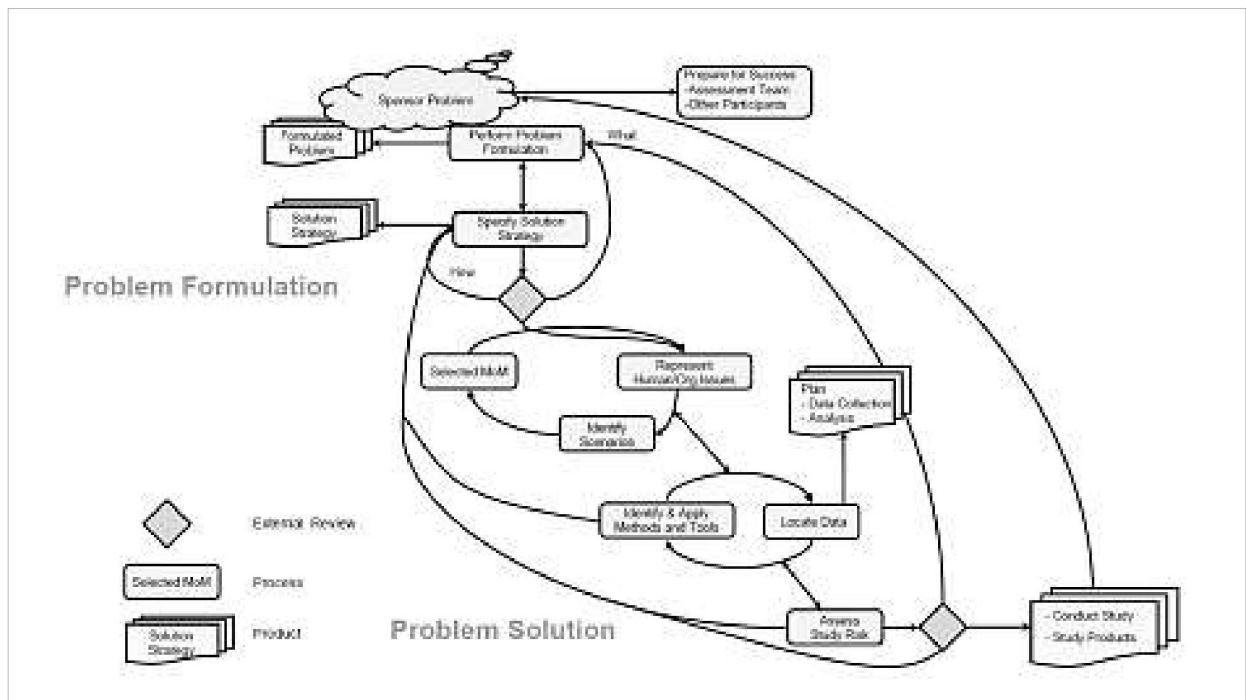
Sponsor Problem

Prepare for Success
-Assessment Team
-Other Participants

Formulated Problem

Perform Problem Formulation

What

Solution Strategy

Specify Solution Strategy

How

Problem Formulation

Selected MoM

Represent Human/Org Issues

Identify Scenarios

Plan
- Data Collection
- Analysis

Identify & Apply Methods and Tools

Locate Data

External Review

Selected MoM

Process

Solution Strategy

Product

Problem Solution

Assess Study Risk

- Conduct Study
- Study Products